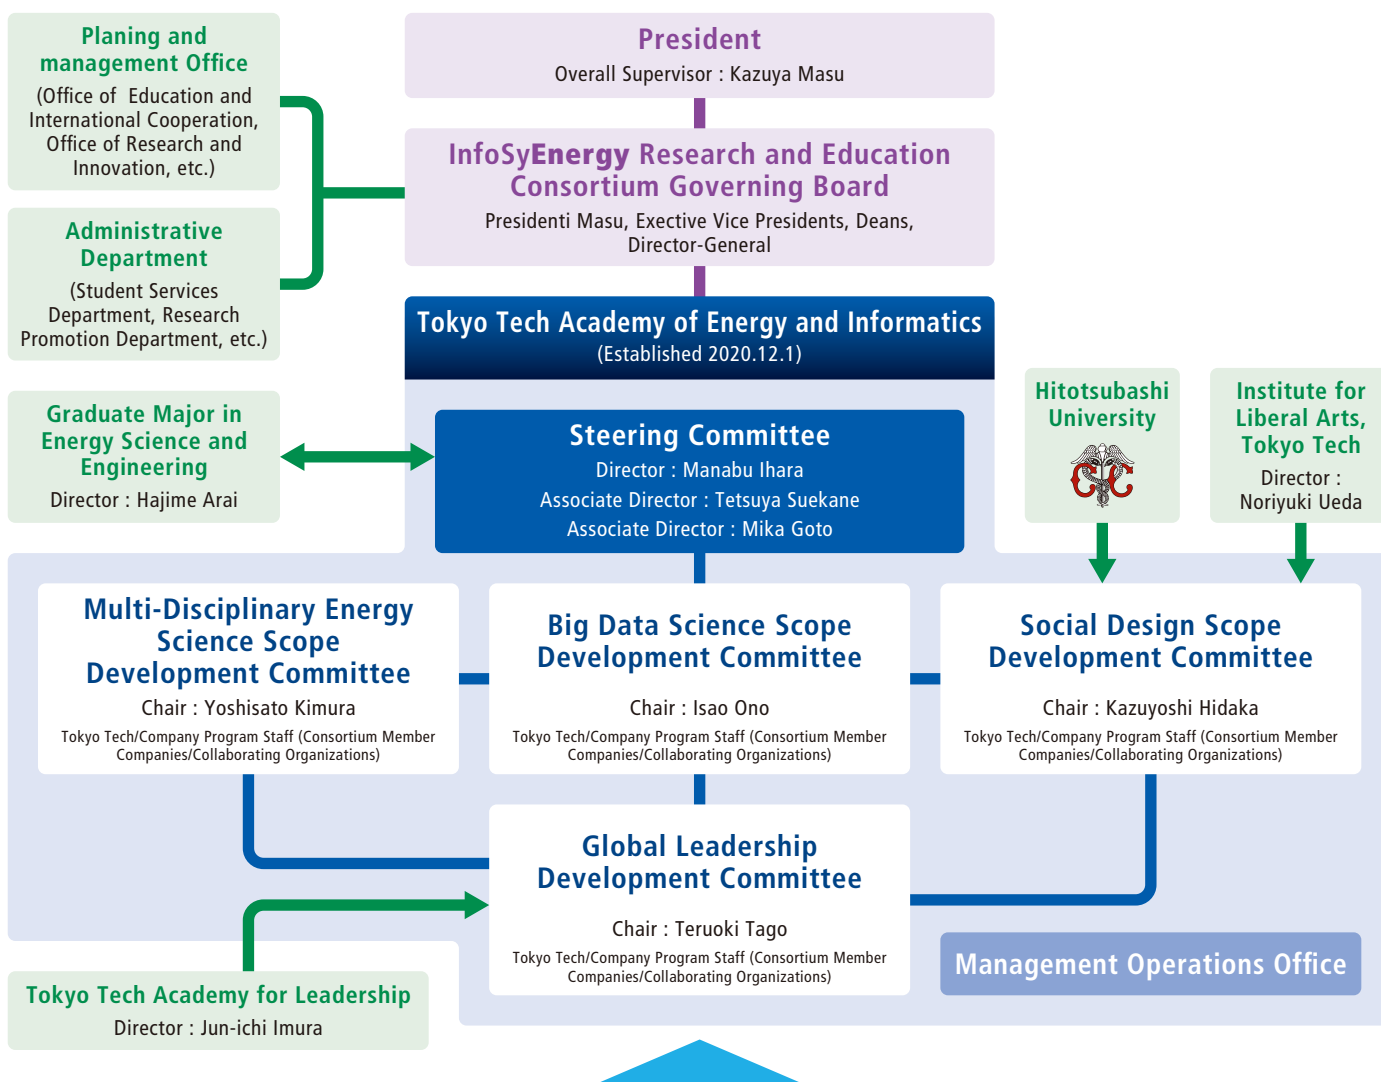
Planing and management Office
(Office of Education and International Cooperation, Office of Research and Innovation, etc.)

Administrative Department
(Student Services Department, Research Promotion Department, etc.)

Graduate Major in Energy Science and Engineering
Director : Hajime Arai

President
Overall Supervisor : Kazuya Masu

InfoSyEnergy Research and Education Consortium Governing Board
Presidenti Masu, Exective Vice Presidents, Deans, Director-General

Tokyo Tech Academy of Energy and Informatics
(Established 2020.12.1)

Steering Committee
Director : Manabu Ihara
Associate Director : Tetsuya Suekane
Associate Director : Mika Goto

Hitotsubashi University

Institute for Liberal Arts, Tokyo Tech
Director : Noriyuki Ueda

Multi-Disciplinary Energy Science Scope Development Committee
Chair : Yoshisato Kimura
Tokyo Tech/Company Program Staff (Consortium Member Companies/Collaborating Organizations)

Big Data Science Scope Development Committee
Chair : Isao Ono
Tokyo Tech/Company Program Staff (Consortium Member Companies/Collaborating Organizations)

Social Design Scope Development Committee
Chair : Kazuyoshi Hidaka
Tokyo Tech/Company Program Staff (Consortium Member Companies/Collaborating Organizations)

Global Leadership Development Committee
Chair : Teruoki Tago
Tokyo Tech/Company Program Staff (Consortium Member Companies/Collaborating Organizations)

Management Operations Office

Tokyo Tech Academy for Leadership
Director : Jun-ichi Imura